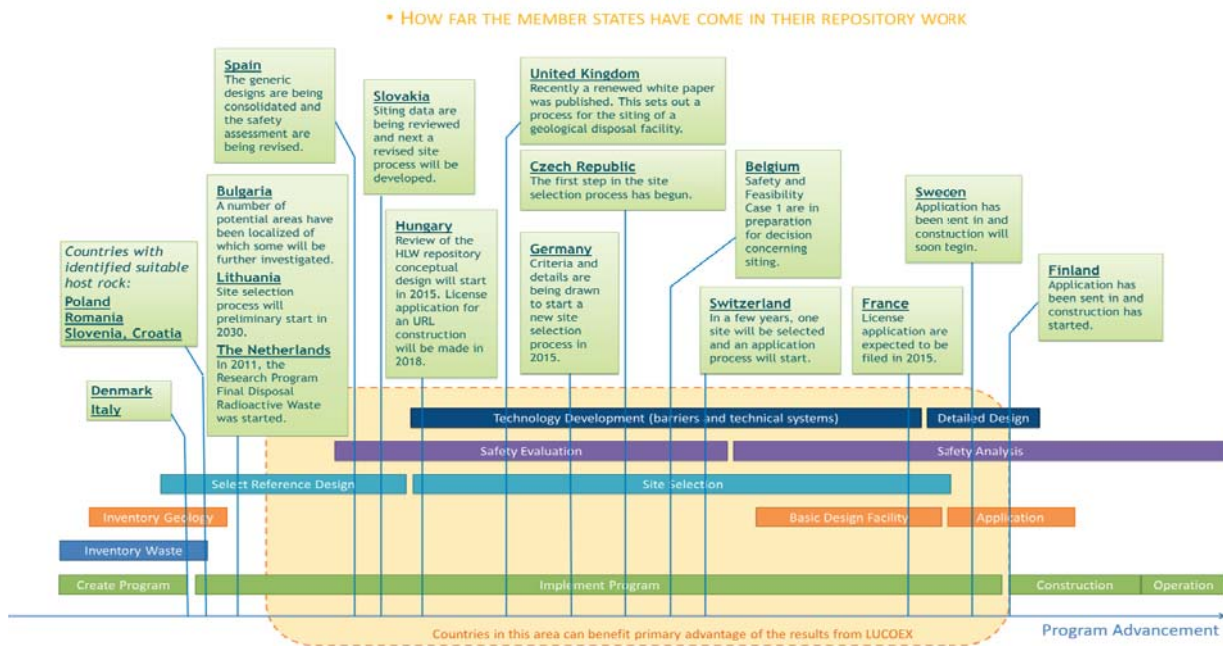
• HOW FAR THE MEMBER STATES HAVE COME IN THEIR REPOSITORY WORK

Spain
The generic designs are being consolidated and the safety assessment are being revised.

Slovakia
Siting data are being reviewed and next a revised site process will be developed.

United Kingdom
Recently a renewed white paper was published. This sets out a process for the siting of a geological disposal facility.

Czech Republic
The first step in the site selection process has begun.

Belgium
Safety and Feasibility Case 1 are in preparation for decision concerning siting.

Swecen
Application has been sent in and construction will soon begin.

Finland
Application has been sent in and construction has started.

Countries with identified suitable host rock:
Poland
Romania
Slovenia, Croatia

Bulgaria
A number of potential areas have been localized of which some will be further investigated.

Lithuania
Site selection process will preliminary start in 2030.

The Netherlands
In 2011, the Research Program Final Disposal Radioactive Waste was started.

Hungary
Review of the HLW repository conceptual design will start in 2015. License application for an URL construction will be made in 2018.

Germany
Criteria and details are being drawn to start a new site selection process in 2015.

Switzerland
In a few years, one site will be selected and an application process will start.

France
License application are expected to be filed in 2015.

Denmark
Italy

Technology Development (barriers and technical systems)
Detailed Design
Safety Evaluation
Safety Analysis
Select Reference Design
Site Selection
Inventory Geology
Basic Design Facility
Application
Inventory Waste
Create Program
Implement Program
Construction
Operation

Countries in this area can benefit primary advantage of the results from LUCOEX
Program Advancement